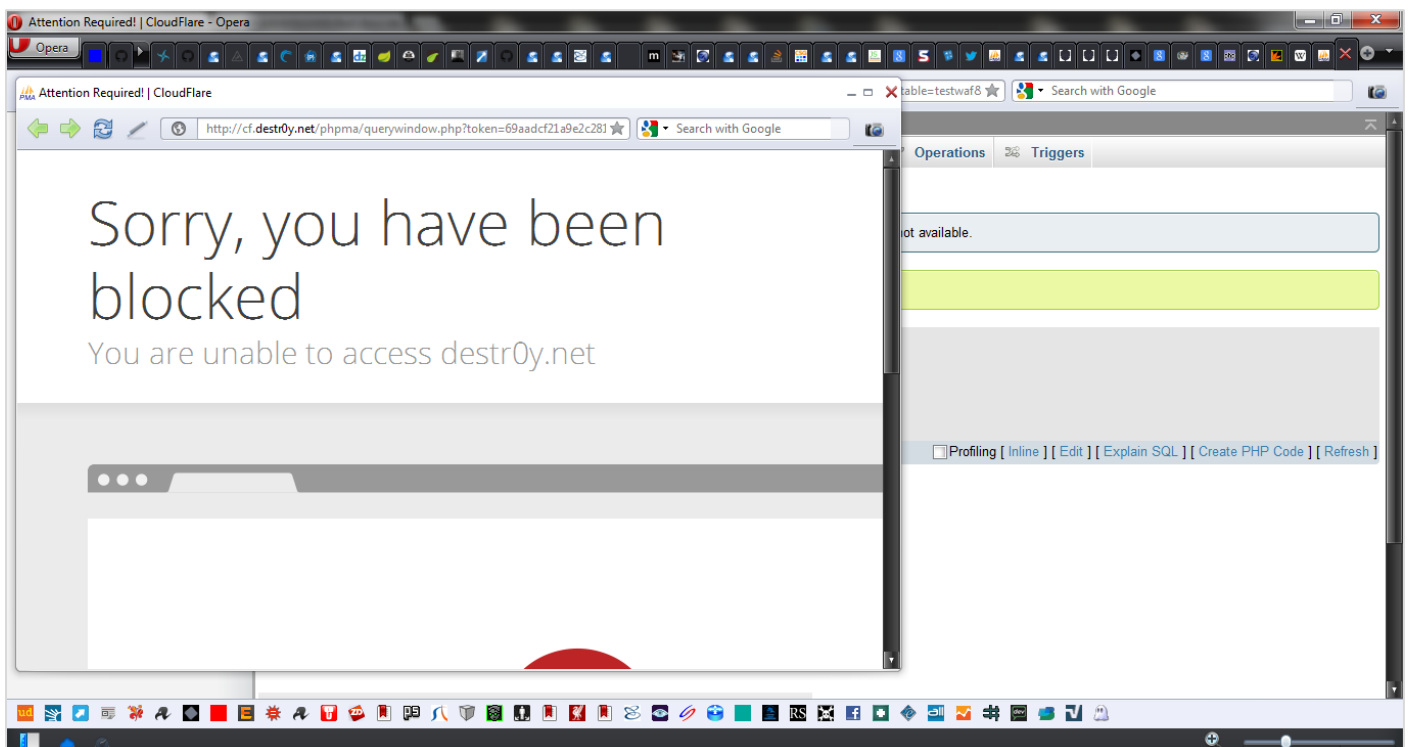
Attention Required! | CloudFlare - Opera

Opera

m S W

Attention Required! | CloudFlare

http://cf.destr0y.net/phpma/querywindow.php?token=69aadcf21a9e2c281

Search with Google

table=testwaf8

Search with Google

Operations Triggers

ot available.

Sorry, you have been blocked

You are unable to access destr0y.net

Profiling [ Inline ] [ Edit ] [ Explain SQL ] [ Create PHP Code ] [ Refresh ]

ud E RS